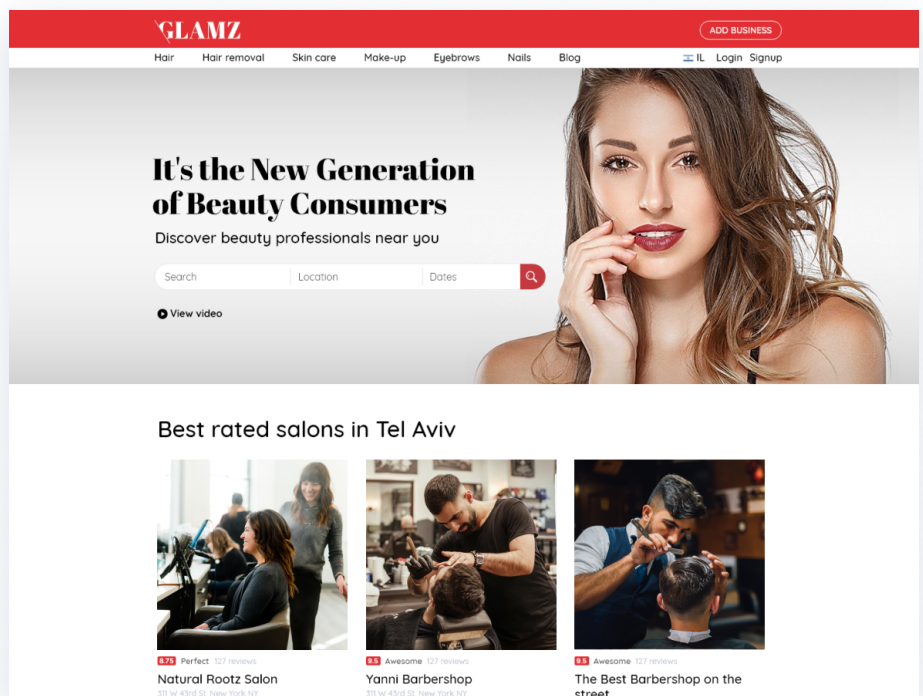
GLAMZ

ADD BUSINESS

Hair Hair removal Skin care Make-up Eyebrows Nails Blog

IL Login Signup

It's the New Generation of Beauty Consumers

Discover beauty professionals near you

Search Location Dates

View video

Best rated salons in Tel Aviv

8.75 Perfect 127 reviews
Natural Rootz Salon
311 W 43rd St, New York NY

9.5 Awesome 127 reviews
Yanni Barbershop
311 W 43rd St, New York NY

9.5 Awesome 127 reviews
The Best Barbershop on the street